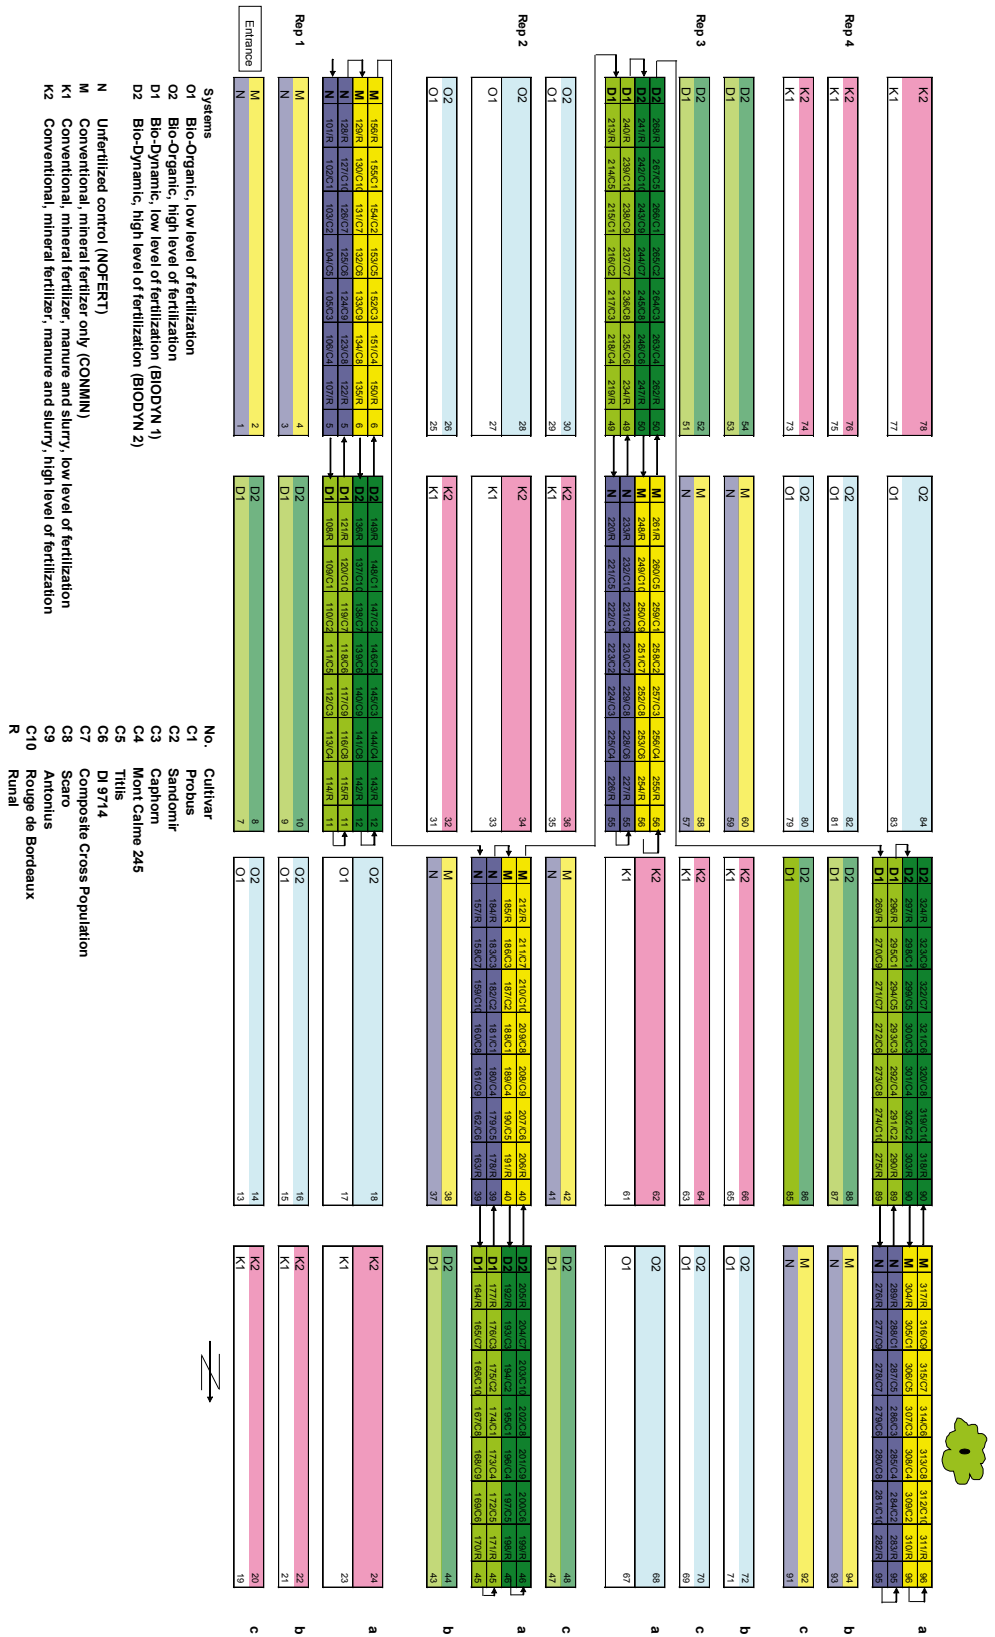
Rep 4

Rep 3

Rep 2

Rep 1

Entrance

Systems
O1 Bio-Organic, low level of fertilization
O2 Bio-Organic, high level of fertilization
D1 Bio-Dynamic, low level of fertilization (BIODYN 1)
D2 Bio-Dynamic, high level of fertilization (BIODYN 2)
N Unfertilized control (NOFERT)
M Conventional, mineral fertilizer only (CONMIN)
K1 Conventional, mineral fertilizer, manure and slurry, low level of fertilization
K2 Conventional, mineral fertilizer, manure and slurry, high level of fertilization

No. Cultivar
C1 Probus
C2 Sandomir
C3 Caphorn
C4 Mont Calme 245
C5 Titlis
C6 DI 9714
C7 Composite Cross Population
C8 Scaro
C9 Antonius
C10 Rouge de Bordeaux
R Runal

| K2 78 | K1 77 |
| K2 76 | K1 75 |
| K2 74 | K1 73 |
| D2 54 | D1 53 |
| D2 52 | D1 51 |
| D2 50 | D1 49 |
| O2 30 | O1 29 |
| O2 28 | O1 27 |
| O2 26 | O1 25 |
| M 6 | N 5 |
| M 4 | N 3 |
| M 2 | N 1 |

| O2 84 | O1 83 |
| O2 82 | O1 81 |
| O2 80 | O1 79 |
| M 60 | N 59 |
| M 58 | N 57 |
| M 56 | N 55 |
| K2 36 | K1 35 |
| K2 34 | K1 33 |
| K2 32 | K1 31 |
| D2 12 | D1 11 |
| D2 10 | D1 9 |
| D2 8 | D1 7 |

| D2 90 | D1 89 |
| D2 88 | D1 87 |
| D2 86 | D1 85 |
| K2 66 | K1 65 |
| K2 64 | K1 63 |
| K2 62 | K1 61 |
| M 42 | N 41 |
| M 40 | N 39 |
| M 38 | N 37 |
| O2 18 | O1 17 |
| O2 16 | O1 15 |
| O2 14 | O1 13 |

| M 96 | N 95 |
| M 94 | N 93 |
| M 92 | N 91 |
| O2 72 | O1 71 |
| O2 70 | O1 69 |
| O2 68 | O1 67 |
| D2 48 | D1 47 |
| D2 46 | D1 45 |
| D2 44 | D1 43 |
| K2 24 | K1 23 |
| K2 22 | K1 21 |
| K2 20 | K1 19 |

a b c a b c a b c a b c

Plot cells: 268/R 267/C5 266/C1 265/C2 264/C3 263/C4 262/R; 241/R 242/C10 243/C9 244/C7 245/C6 246/C8 247/R; 240/R 239/C10 238/C9 237/C7 236/C8 235/C6 234/R; 213/R 214/C5 215/C1 216/C2 217/C3 218/C4 219/R; 156/R 155/C1 154/C2 153/C5 152/C3 151/C4 150/R; 129/R 130/C10 131/C7 132/C8 133/C9 134/C8 135/R; 128/R 127/C10 126/C7 125/C6 124/C9 123/C8 122/R; 101/R 102/C1 103/C2 104/C5 105/C3 106/C4 107/R; 261/R 260/C5 259/C1 258/C2 257/C3 256/C4 255/R; 248/R 249/C10 250/C9 251/C7 252/C8 253/C6 254/R; 233/R 232/C10 231/C9 230/C7 229/C8 228/C6 227/R; 220/R 221/C5 222/C1 223/C2 224/C3 225/C4 226/R; 149/R 148/C1 147/C2 146/C5 145/C3 144/C4 143/R; 136/R 137/C10 138/C7 139/C6 140/C9 141/C8 142/R; 121/R 120/C10 119/C7 118/C6 117/C9 116/C8 115/R; 108/R 109/C1 110/C2 111/C5 112/C3 113/C4 114/R; 324/R 323/C9 322/C7 321/C6 320/C8 319/C10 318/R; 297/R 298/C1 299/C2 300/C5 301/C4 302/C3 303/R; 296/R 295/C1 294/C5 293/C3 292/C4 291/C2 290/R; 269/R 270/C9 271/C7 272/C6 273/C8 274/C10 275/R; 212/R 211/C7 210/C10 209/C8 208/C9 207/C6 206/R; 185/R 186/C3 187/C2 188/C1 189/C4 190/C5 191/R; 184/R 183/C3 182/C2 181/C1 180/C4 179/C5 178/R; 157/R 158/C7 159/C10 160/C8 161/C9 162/C6 163/R; 317/R 316/C8 315/C7 314/C6 313/C9 312/C10 311/R; 304/R 305/C1 306/C5 307/C3 308/C4 309/C2 310/R; 289/R 288/C1 287/C5 286/C3 285/C4 284/C2 283/R; 276/R 277/C8 278/C7 279/C6 280/C9 281/C10 282/R; 205/R 204/C7 203/C10 202/C8 201/C9 200/C6 199/R; 192/R 193/C3 194/C2 195/C1 196/C4 197/C5 198/R; 177/R 176/C3 175/C2 174/C1 173/C4 172/C5 171/R; 164/R 165/C7 166/C10 167/C8 168/C9 169/C6 170/R

N